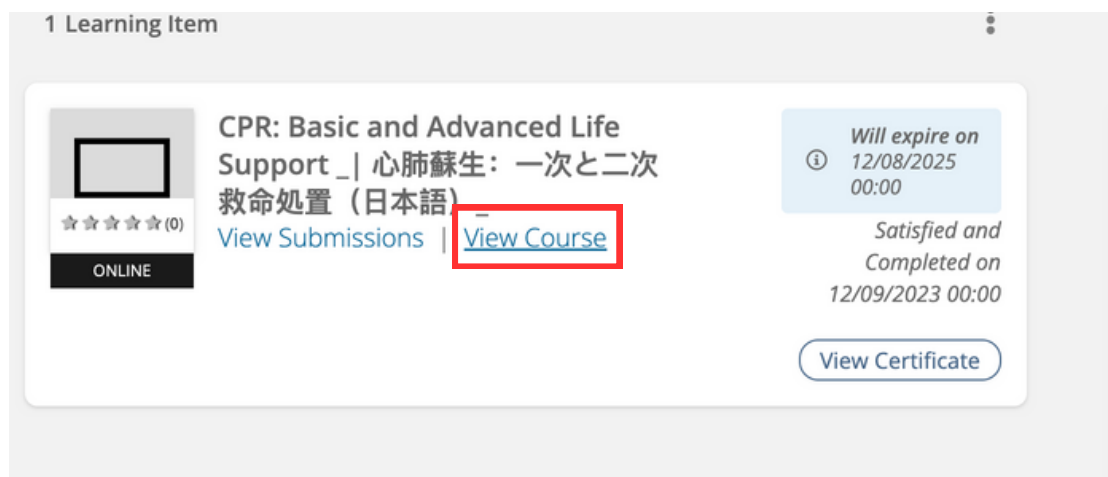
1 Learning Item

(0)

ONLINE

CPR: Basic and Advanced Life Support _| 心肺蘇生：一次と二次救命処置（日本語）_

View Submissions | View Course

Will expire on 12/08/2025 00:00

Satisfied and Completed on 12/09/2023 00:00

View Certificate